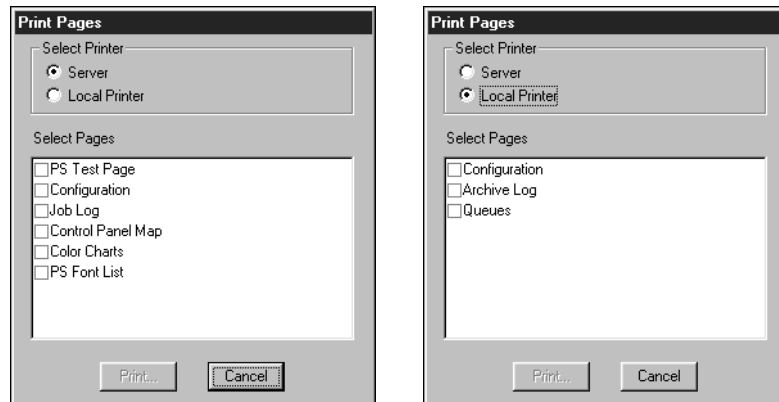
Print Pages

Select Printer
Server
Local Printer

Select Pages
PS Test Page
Configuration
Job Log
Control Panel Map
Color Charts
PS Font List

Print...
Cancel

Print Pages

Select Printer
Server
Local Printer

Select Pages
Configuration
Archive Log
Queues

Print...
Cancel